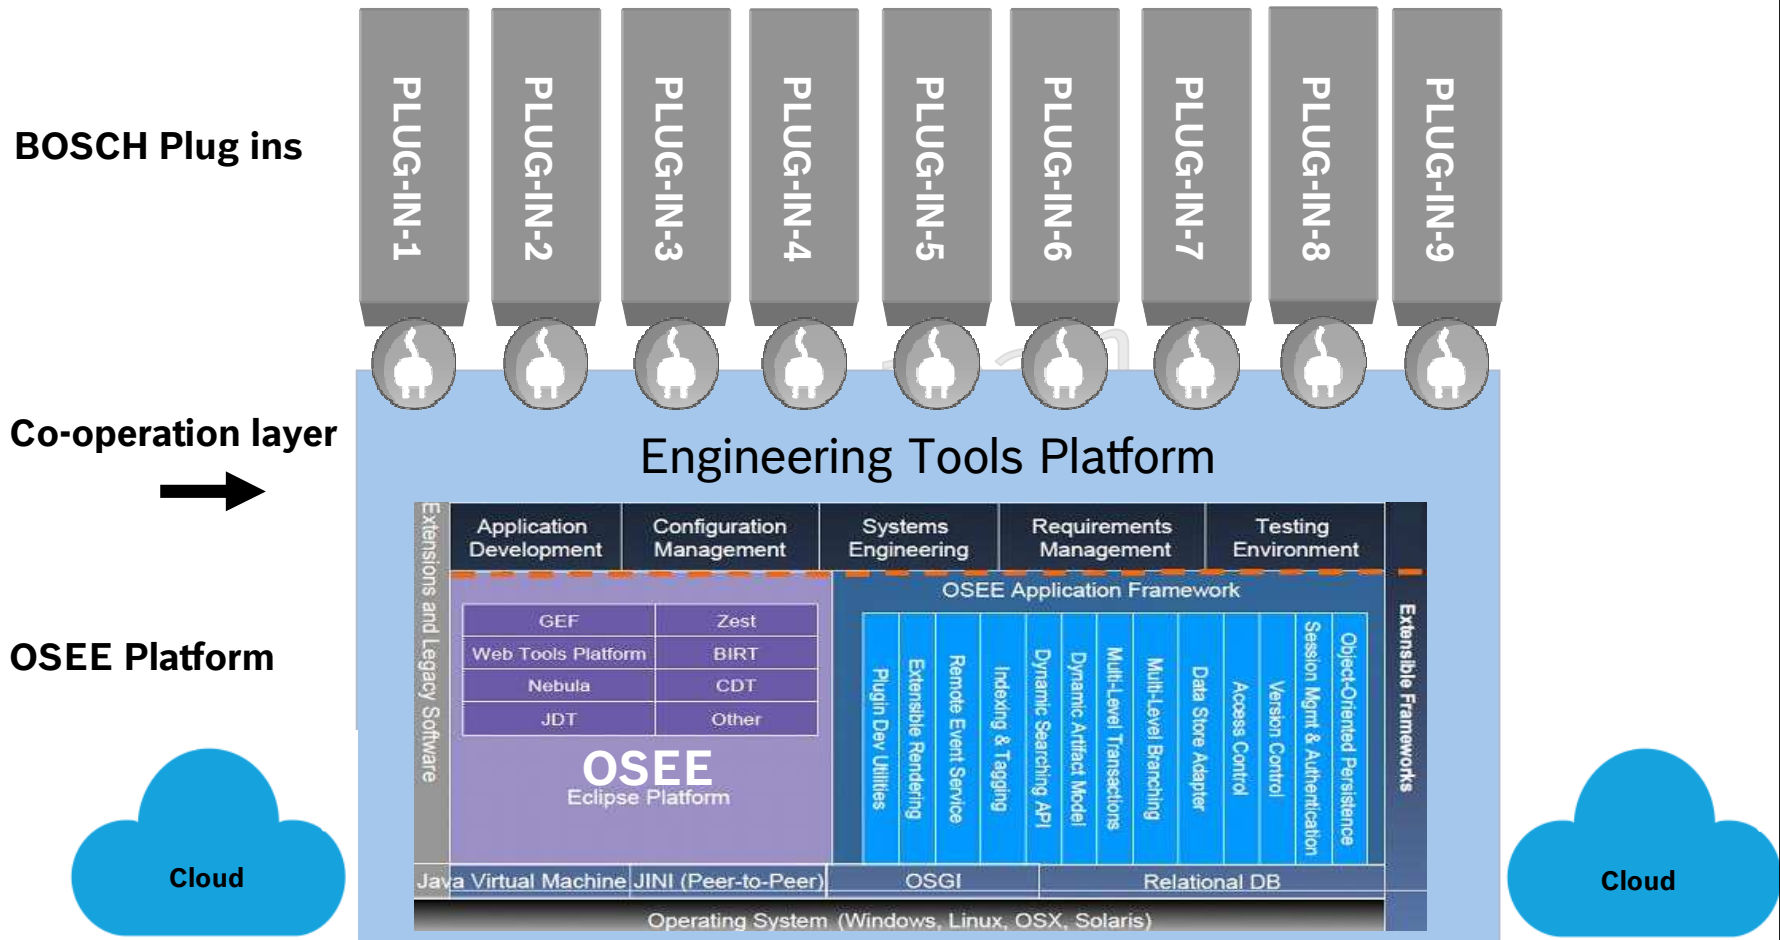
BOSCH Plug ins

PLUG-IN-1
PLUG-IN-2
PLUG-IN-3
PLUG-IN-4
PLUG-IN-5
PLUG-IN-6
PLUG-IN-7
PLUG-IN-8
PLUG-IN-9

Co-operation layer

Engineering Tools Platform

OSEE Platform

Extensions and Legacy Software

Application Development
Configuration Management
Systems Engineering
Requirements Management
Testing Environment

OSEE Application Framework

| GEF | Zest |
|---|---|
| Web Tools Platform | BIRT |
| Nebula | CDT |
| JDT | Other |

OSEE
Eclipse Platform

Plugin Dev Utilities
Extensible Rendering
Remote Event Service
Indexing & Tagging
Dynamic Searching API
Dynamic Artifact Model
Multi-Level Transactions
Multi-Level Branching
Data Store Adapter
Access Control
Version Control
Session Mgmt & Authentication
Object-Oriented Persistence

Extensible Frameworks

Java Virtual Machine
JINI (Peer-to-Peer)
OSGI
Relational DB

Operating System (Windows, Linux, OSX, Solaris)

Cloud

Cloud